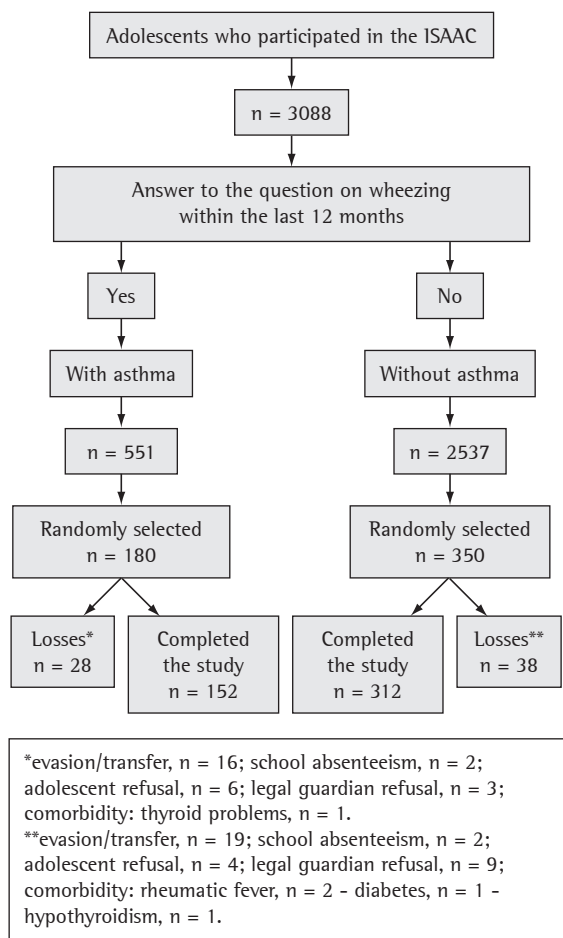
Adolescents who participated in the ISAAC

n = 3088

Answer to the question on wheezing within the last 12 months

Yes

No

With asthma

Without asthma

n = 551

n = 2537

Randomly selected
n = 180

Randomly selected
n = 350

Losses*
n = 28

Completed the study
n = 152

Completed the study
n = 312

Losses**
n = 38

*evasion/transfer, n = 16; school absenteeism, n = 2; adolescent refusal, n = 6; legal guardian refusal, n = 3; comorbidity: thyroid problems, n = 1.
**evasion/transfer, n = 19; school absenteeism, n = 2; adolescent refusal, n = 4; legal guardian refusal, n = 9; comorbidity: rheumatic fever, n = 2 - diabetes, n = 1 - hypothyroidism, n = 1.